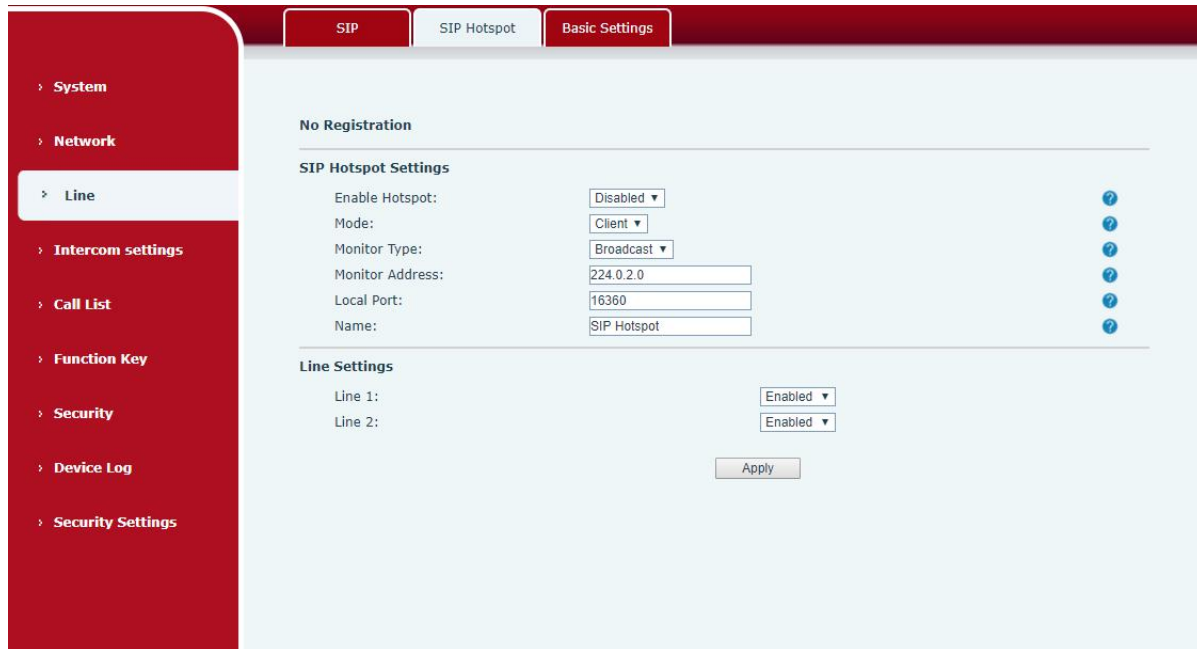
SIP
SIP Hotspot
Basic Settings

› System
› Network
› Line
› Intercom settings
› Call List
› Function Key
› Security
› Device Log
› Security Settings

No Registration

SIP Hotspot Settings

| | |
|---|---|
| Enable Hotspot: | Disabled ▾ |
| Mode: | Client ▾ |
| Monitor Type: | Broadcast ▾ |
| Monitor Address: | 224.0.2.0 |
| Local Port: | 16360 |
| Name: | SIP Hotspot |

Line Settings

| | |
|---|---|
| Line 1: | Enabled ▾ |
| Line 2: | Enabled ▾ |

Apply